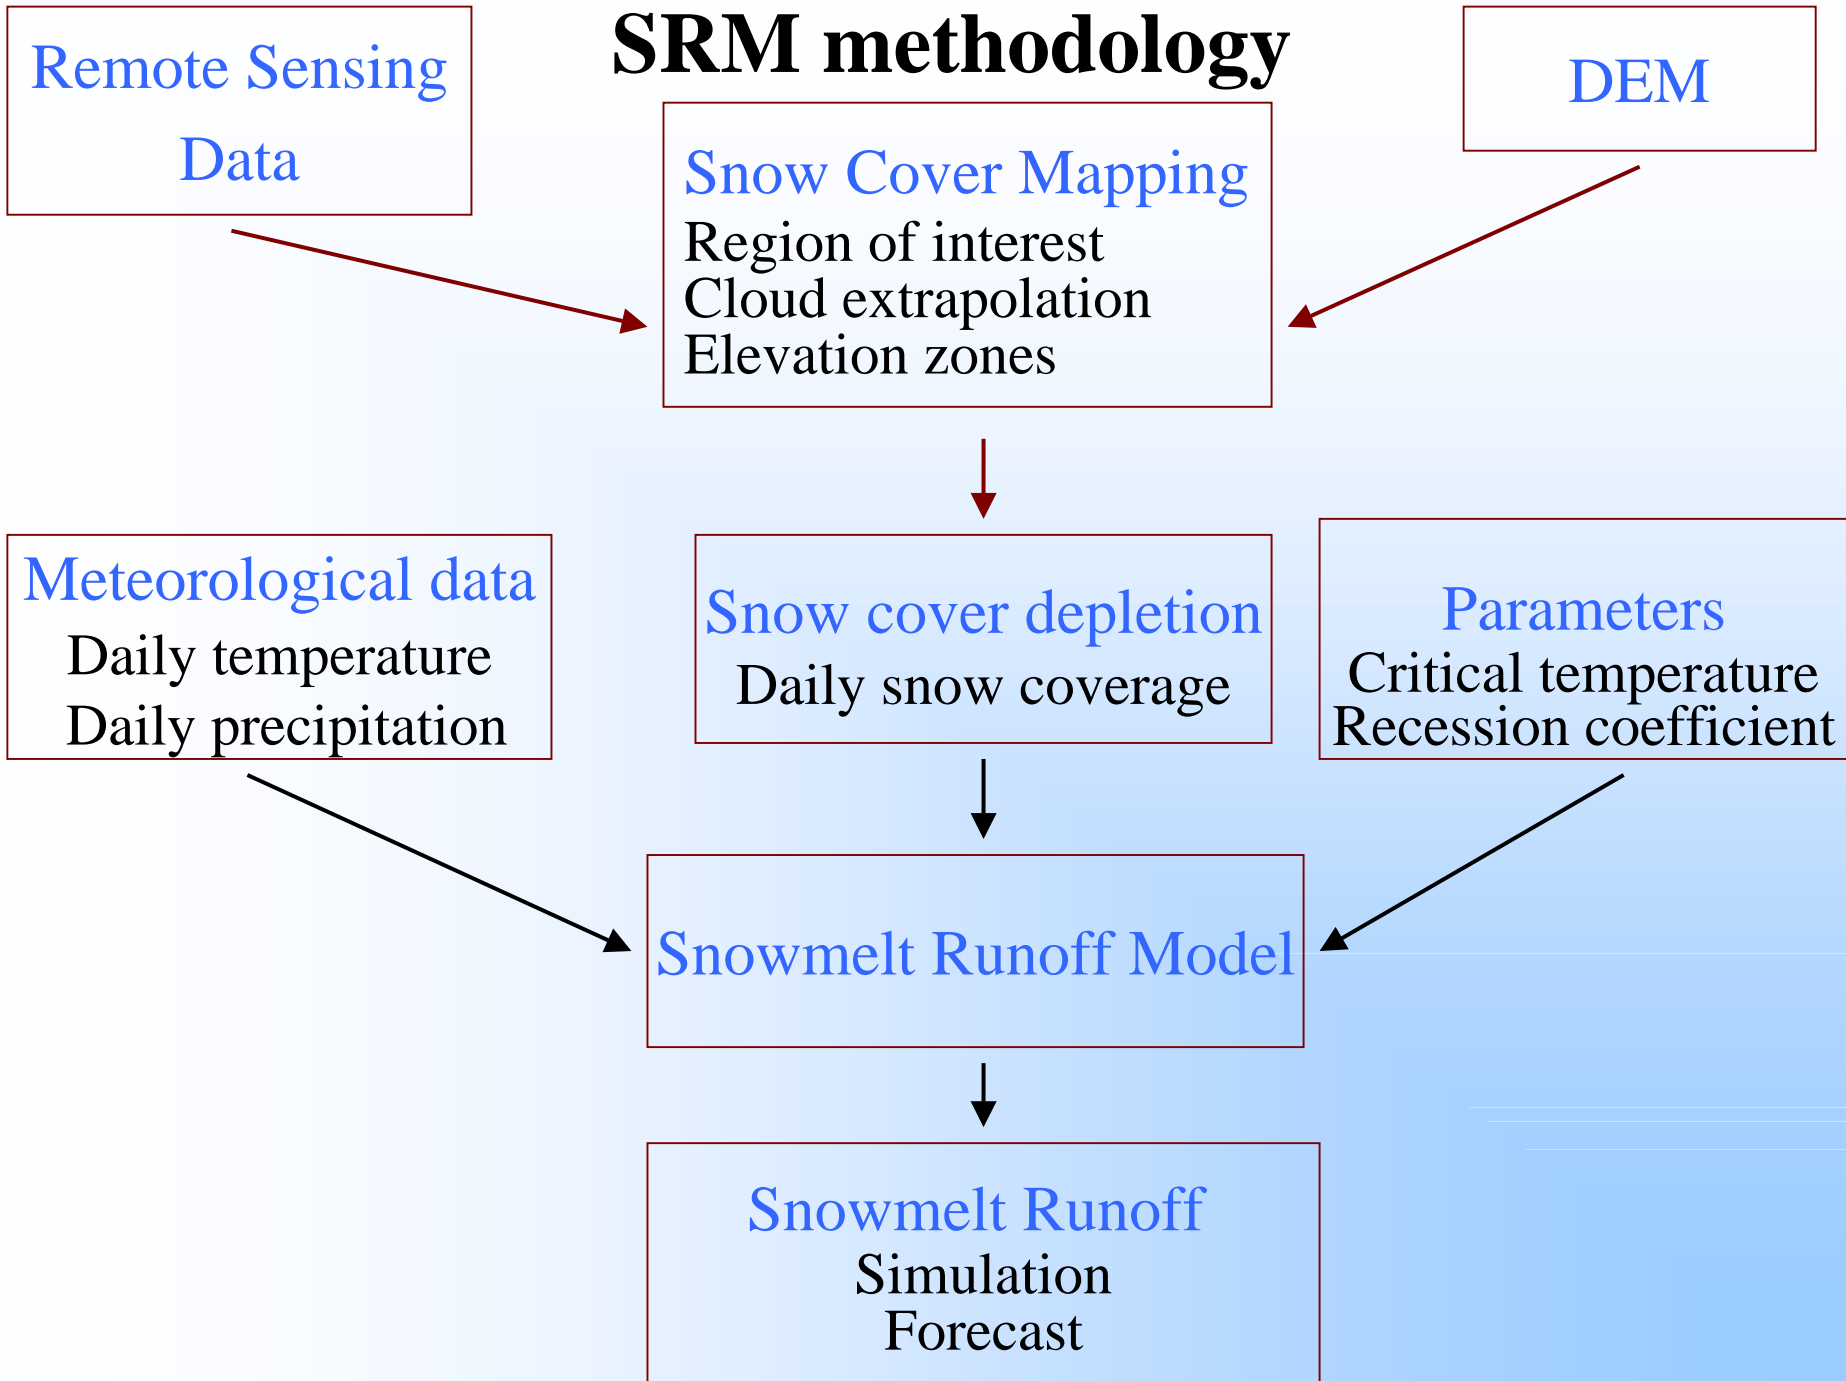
SRM methodology

Remote Sensing Data

DEM

Snow Cover Mapping
Region of interest
Cloud extrapolation
Elevation zones

Meteorological data
Daily temperature
Daily precipitation

Snow cover depletion
Daily snow coverage

Parameters
Critical temperature
Recession coefficient

Snowmelt Runoff Model

Snowmelt Runoff
Simulation
Forecast